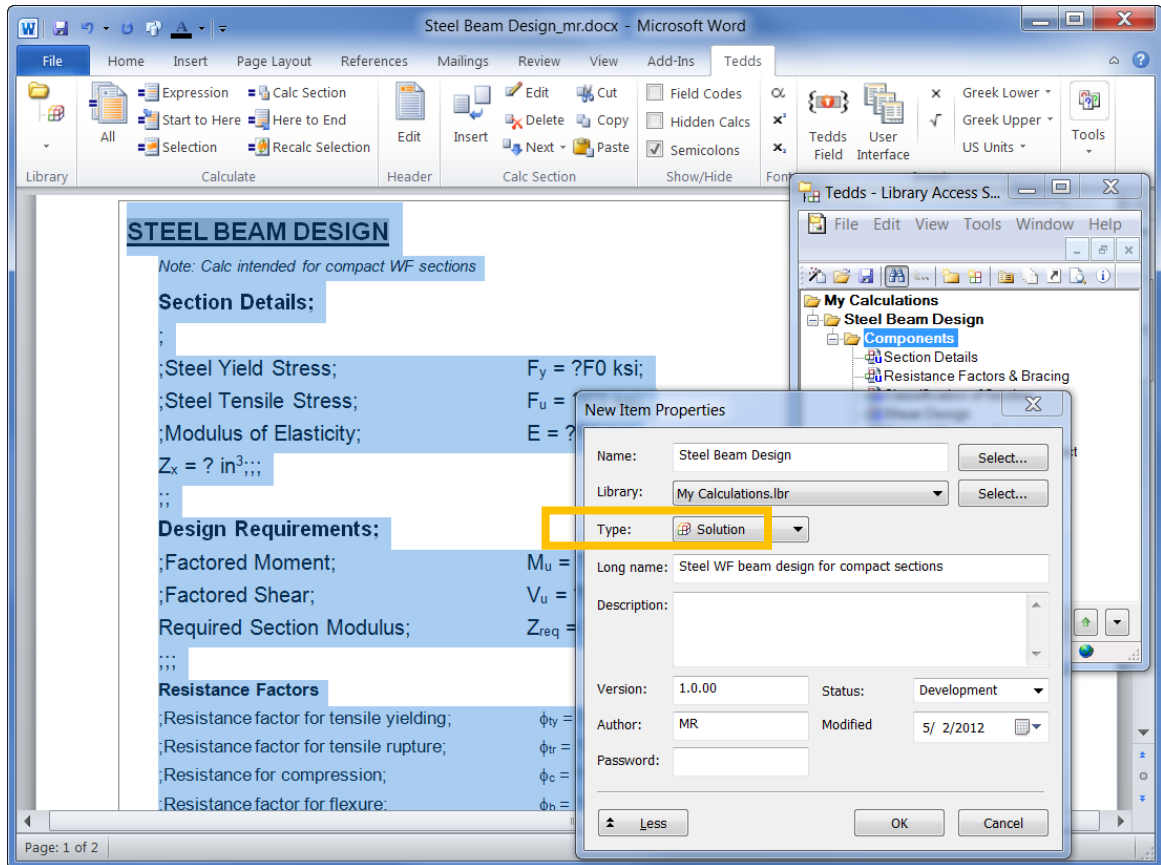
Steel Beam Design_mr.docx - Microsoft Word

File Home Insert Page Layout References Mailings Review View Add-Ins Tedds

Library
All
Expression
Start to Here
Selection
Calc Section
Here to End
Recalc Selection
Calculate
Edit
Header
Insert
Edit
Delete
Next
Cut
Copy
Paste
Calc Section
Field Codes
Hidden Calcs
Semicolons
Show/Hide
Font
Tedds Field
User Interface
Greek Lower
Greek Upper
US Units
Tools

STEEL BEAM DESIGN

Note: Calc intended for compact WF sections

Section Details;

;

;Steel Yield Stress; $F_y$ = ?F0 ksi;

;Steel Tensile Stress; $F_u$ =

;Modulus of Elasticity; E = ?

$Z_x$ = ? $in^3$;;;

;;

Design Requirements;

;Factored Moment; $M_u$ =

;Factored Shear; $V_u$ =

Required Section Modulus; $Z_{req}$ =

;;;

Resistance Factors

;Resistance factor for tensile yielding; $\phi_{ty}$ =

;Resistance factor for tensile rupture; $\phi_{tr}$ =

;Resistance for compression; $\phi_c$ =

;Resistance factor for flexure; $\phi_b$ =

Page: 1 of 2

Tedds - Library Access S...

File Edit View Tools Window Help

My Calculations
Steel Beam Design
Components
Section Details
Resistance Factors & Bracing

New Item Properties

Name: Steel Beam Design Select...

Library: My Calculations.lbr Select...

Type: Solution

Long name: Steel WF beam design for compact sections

Description:

Version: 1.0.00 Status: Development

Author: MR Modified 5/ 2/2012

Password:

Less OK Cancel